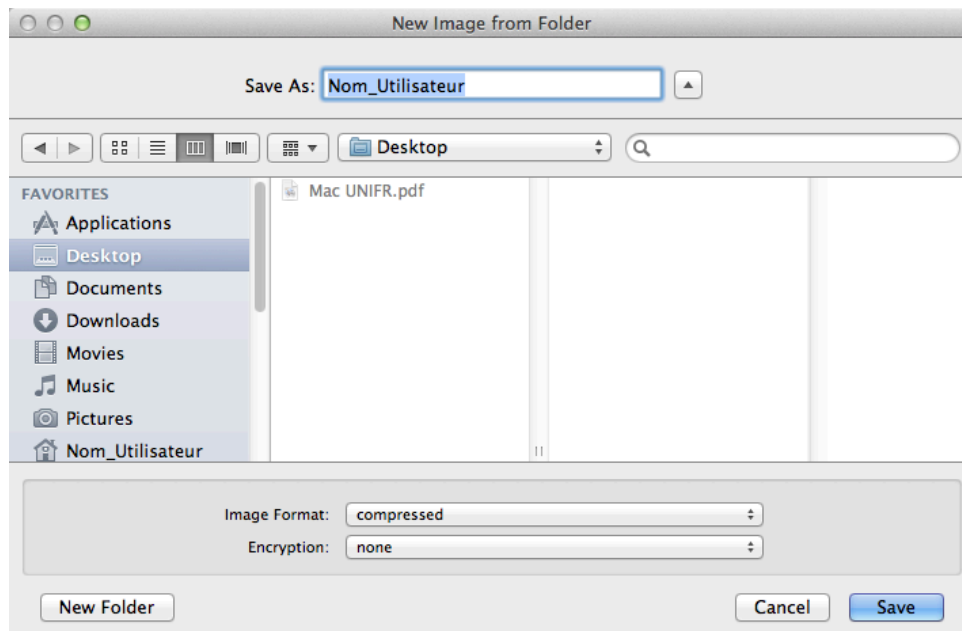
New Image from Folder

Save As: Nom_Utilisateur

Desktop

FAVORITES
Applications
Desktop
Documents
Downloads
Movies
Music
Pictures
Nom_Utilisateur

Mac UNIFR.pdf

Image Format: compressed
Encryption: none

New Folder
Cancel
Save